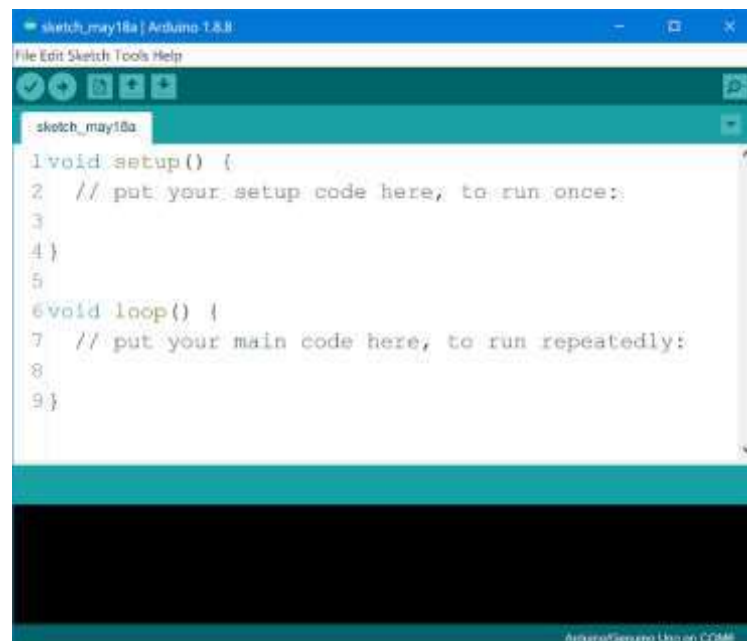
sketch_may18a | Arduino 1.8.8
File Edit Sketch Tools Help
sketch_may18a
1 void setup() {
2 // put your setup code here, to run once:
3
4 }
5
6 void loop() {
7 // put your main code here, to run repeatedly:
8
9 }
Arduino/Genuino Uno on COM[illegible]